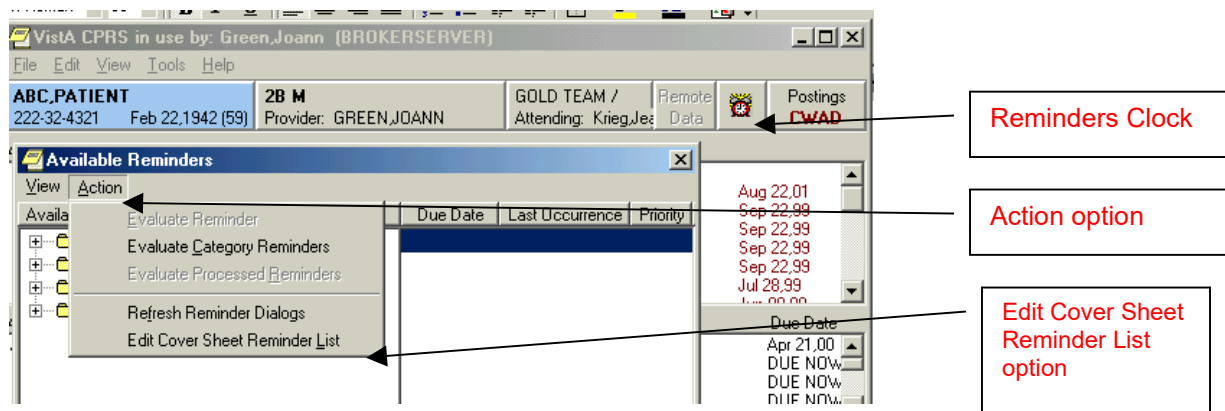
VistA CPRS in use by: Green,Joann (BROKERSERVER)

File Edit View Tools Help

ABC,PATIENT
222-32-4321 Feb 22,1942 (59)

2B M
Provider: GREEN,JOANN

GOLD TEAM /
Attending: Krieg,Jea

Remote Data

Postings
CWAD

Reminders Clock

Available Reminders

View Action

Availa

Evaluate Reminder
Evaluate Category Reminders
Evaluate Processed Reminders
Refresh Reminder Dialogs
Edit Cover Sheet Reminder List

Due Date | Last Occurrence | Priority

Aug 22,01
Sep 22,99
Sep 22,99
Sep 22,99
Sep 22,99
Jul 28,99
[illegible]

Action option

Due Date
Apr 21,00
DUE NOW
DUE NOW
DUE NOW

Edit Cover Sheet Reminder List option